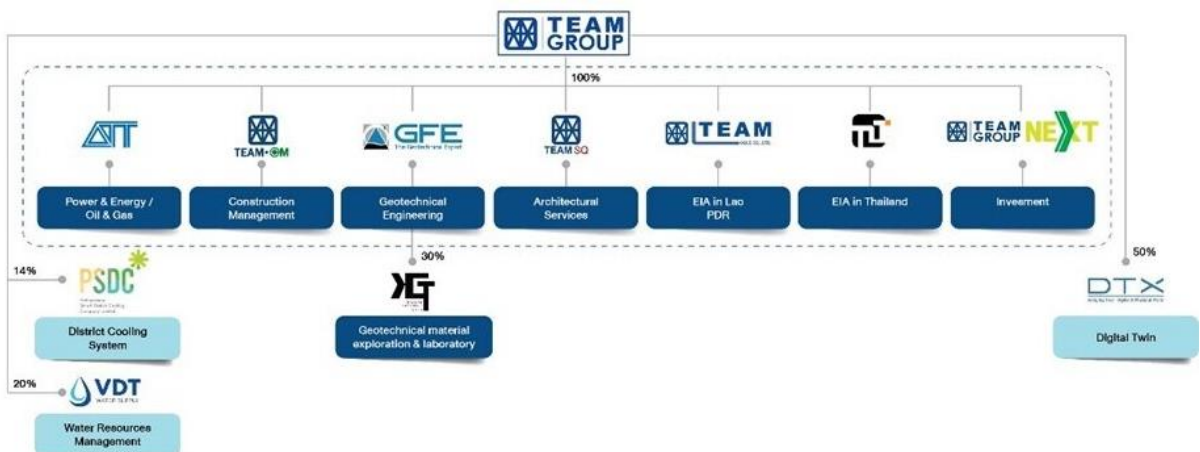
TEAM GROUP

100%

ATT
Power & Energy / Oil & Gas

TEAM-CM
Construction Management

GFE
The Geotechnical Expert
Geotechnical Engineering

TEAM SQ
Architectural Services

TEAM
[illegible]
EIA in Lao PDR

EIA in Thailand

TEAM GROUP NEXT
Invesment

30%

KGT
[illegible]
Geotechnical material exploration & laboratory

14%

PSDC
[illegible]
District Cooling System

20%

VDT
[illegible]
Water Resources Management

50%

DTX
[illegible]
Digital Twin